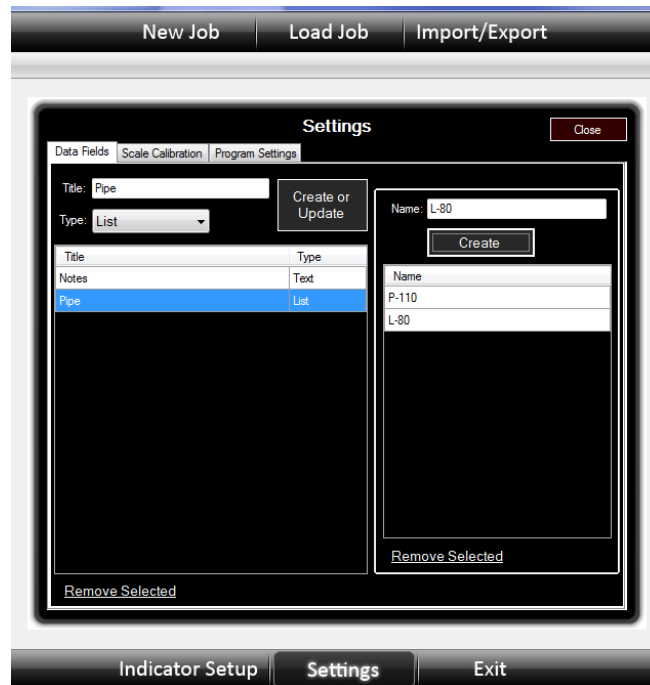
New Job | Load Job | Import/Export

Settings

Close

Data Fields | Scale Calibration | Program Settings

Title: Pipe

Type: List

Create or Update

| Title | Type |
|---|---|
| Notes | Text |
| Pipe | List |

Remove Selected

Name: L-80

Create

| Name |
|---|
| P-110 |
| L-80 |

Remove Selected

Indicator Setup | Settings | Exit